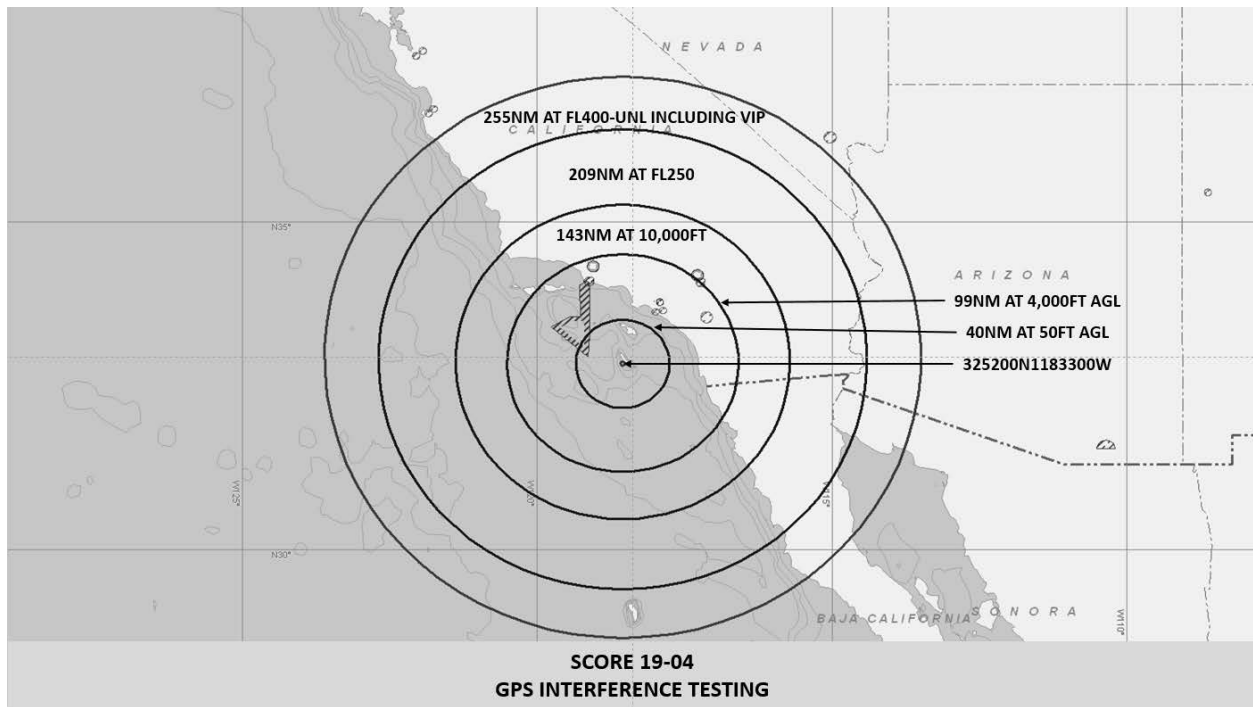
NEVADA

255NM AT FL400-UNL INCLUDING VIP

CALIFORNIA

209NM AT FL250

N35°

143NM AT 10,000FT

ARIZONA

99NM AT 4,000FT AGL

40NM AT 50FT AGL

325200N1183300W

W125°

W120°

W115°

N30°

BAJA CALIFORNIA

SONORA

W110°

SCORE 19-04
GPS INTERFERENCE TESTING